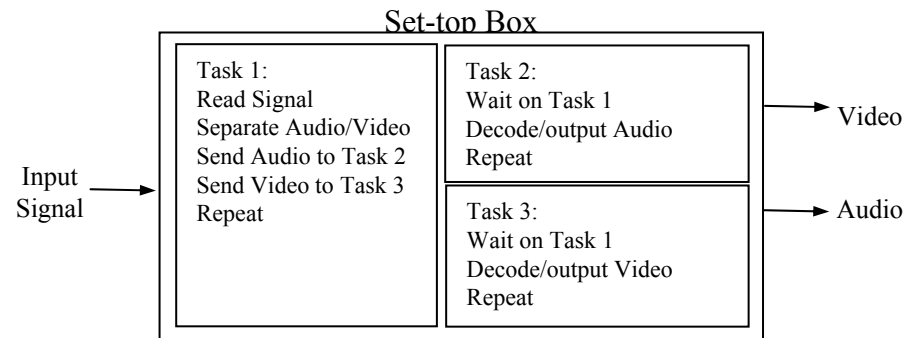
Set-top Box

Input Signal

Task 1:
Read Signal
Separate Audio/Video
Send Audio to Task 2
Send Video to Task 3
Repeat

Task 2:
Wait on Task 1
Decode/output Audio
Repeat

Task 3:
Wait on Task 1
Decode/output Video
Repeat

Video

Audio